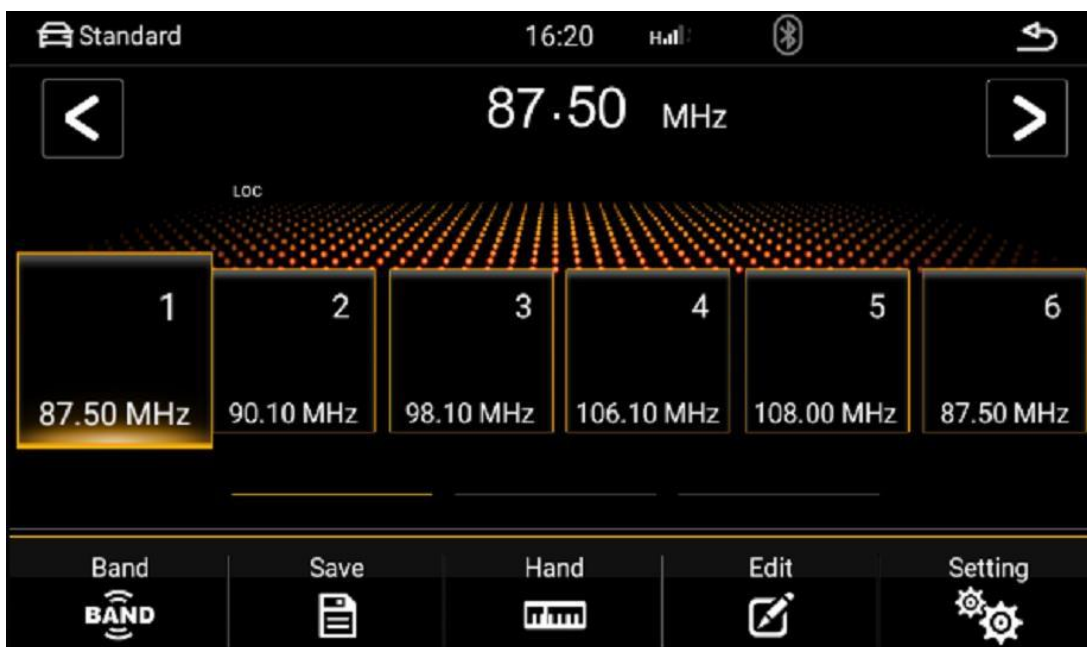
Standard 16:20

<

87.50 MHz

>

LOC

| 1 | 2 | 3 | 4 | 5 | 6 |
|---|---|---|---|---|---|
| 87.50 MHz | 90.10 MHz | 98.10 MHz | 106.10 MHz | 108.00 MHz | 87.50 MHz |

Band
BAND

Save

Hand

Edit

Setting